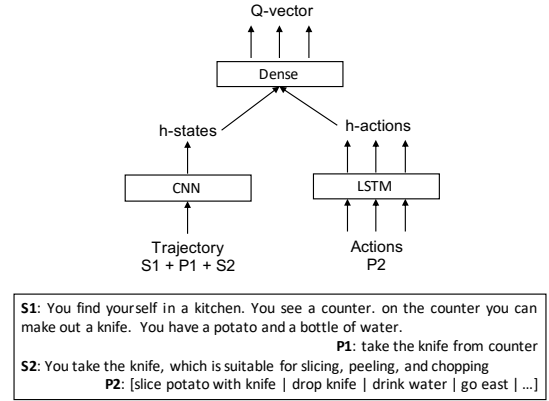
Q-vector

Dense

h-states

h-actions

CNN

LSTM

Trajectory
S1 + P1 + S2

Actions
P2

**S1**: You find yourself in a kitchen. You see a counter. on the counter you can make out a knife. You have a potato and a bottle of water.

**P1**: take the knife from counter

**S2**: You take the knife, which is suitable for slicing, peeling, and chopping

**P2**: [slice potato with knife | drop knife | drink water | go east | ...]